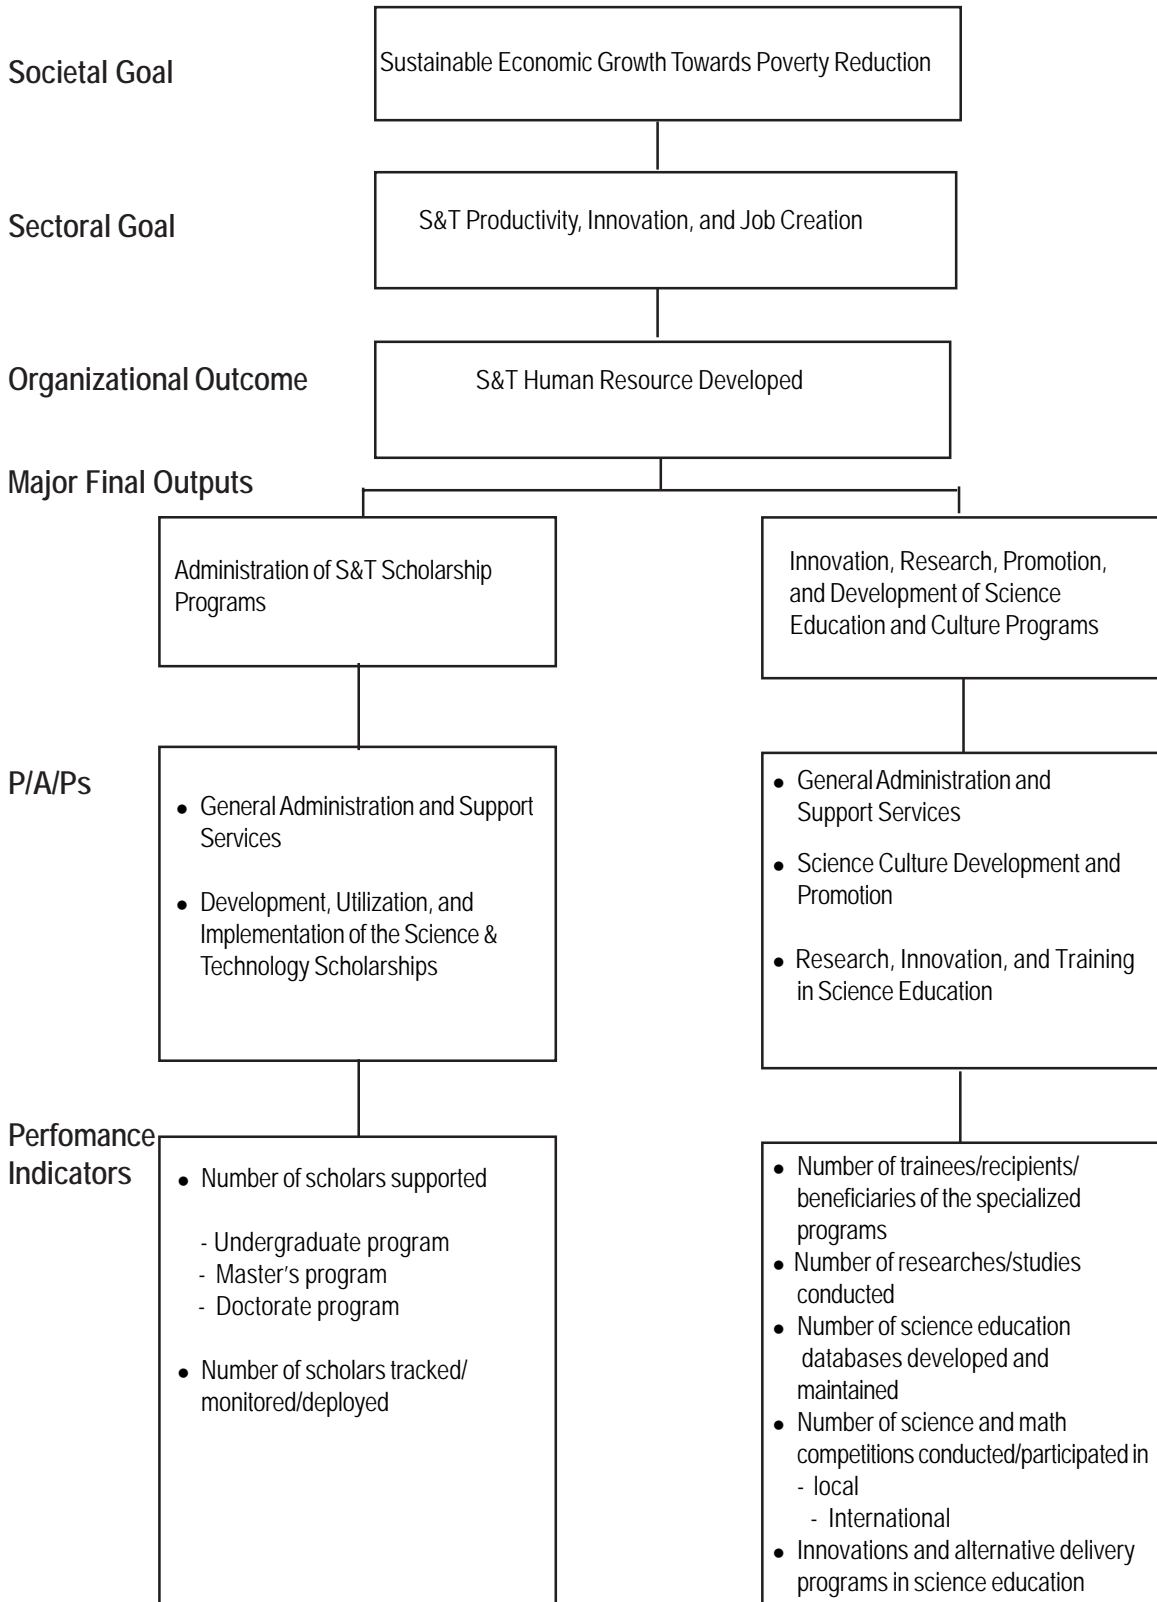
Societal Goal

Sustainable Economic Growth Towards Poverty Reduction

Sectoral Goal

S&T Productivity, Innovation, and Job Creation

Organizational Outcome

S&T Human Resource Developed

Major Final Outputs

Administration of S&T Scholarship Programs

Innovation, Research, Promotion, and Development of Science Education and Culture Programs

P/A/Ps

• General Administration and Support Services
• Development, Utilization, and Implementation of the Science & Technology Scholarships

• General Administration and Support Services
• Science Culture Development and Promotion
• Research, Innovation, and Training in Science Education

Perfomance Indicators

• Number of scholars supported
- Undergraduate program
- Master's program
- Doctorate program
• Number of scholars tracked/ monitored/deployed

• Number of trainees/recipients/ beneficiaries of the specialized programs
• Number of researches/studies conducted
• Number of science education databases developed and maintained
• Number of science and math competitions conducted/participated in
- local
- International
• Innovations and alternative delivery programs in science education